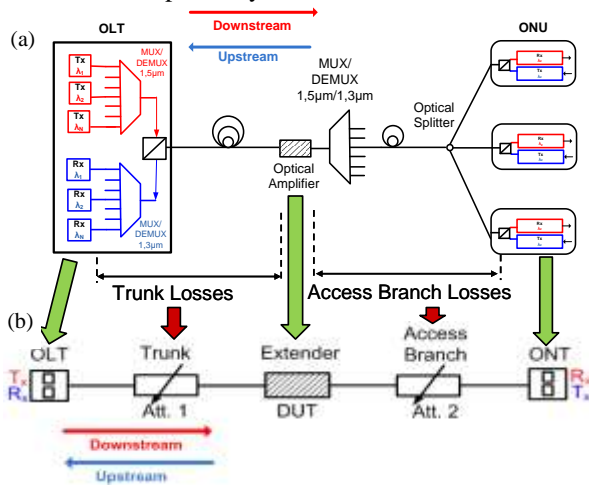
(a)

OLT

Downstream

Upstream

Tx $\lambda_1$

Tx $\lambda_2$

Tx $\lambda_N$

MUX/ DEMUX 1,5µm

Rx $\lambda_1$

Rx $\lambda_2$

Rx $\lambda_N$

MUX/ DEMUX 1,3µm

Optical Amplifier

MUX/ DEMUX 1,5µm/1,3µm

Optical Splitter

ONU

Rx

Tx

Rx

Tx

Rx

Tx

Trunk Losses

Access Branch Losses

(b)

OLT

$T_x$
$R_x$

Trunk

Att. 1

Extender

DUT

Access Branch

Att. 2

ONT

$R_x$
$T_x$

Downstream

Upstream